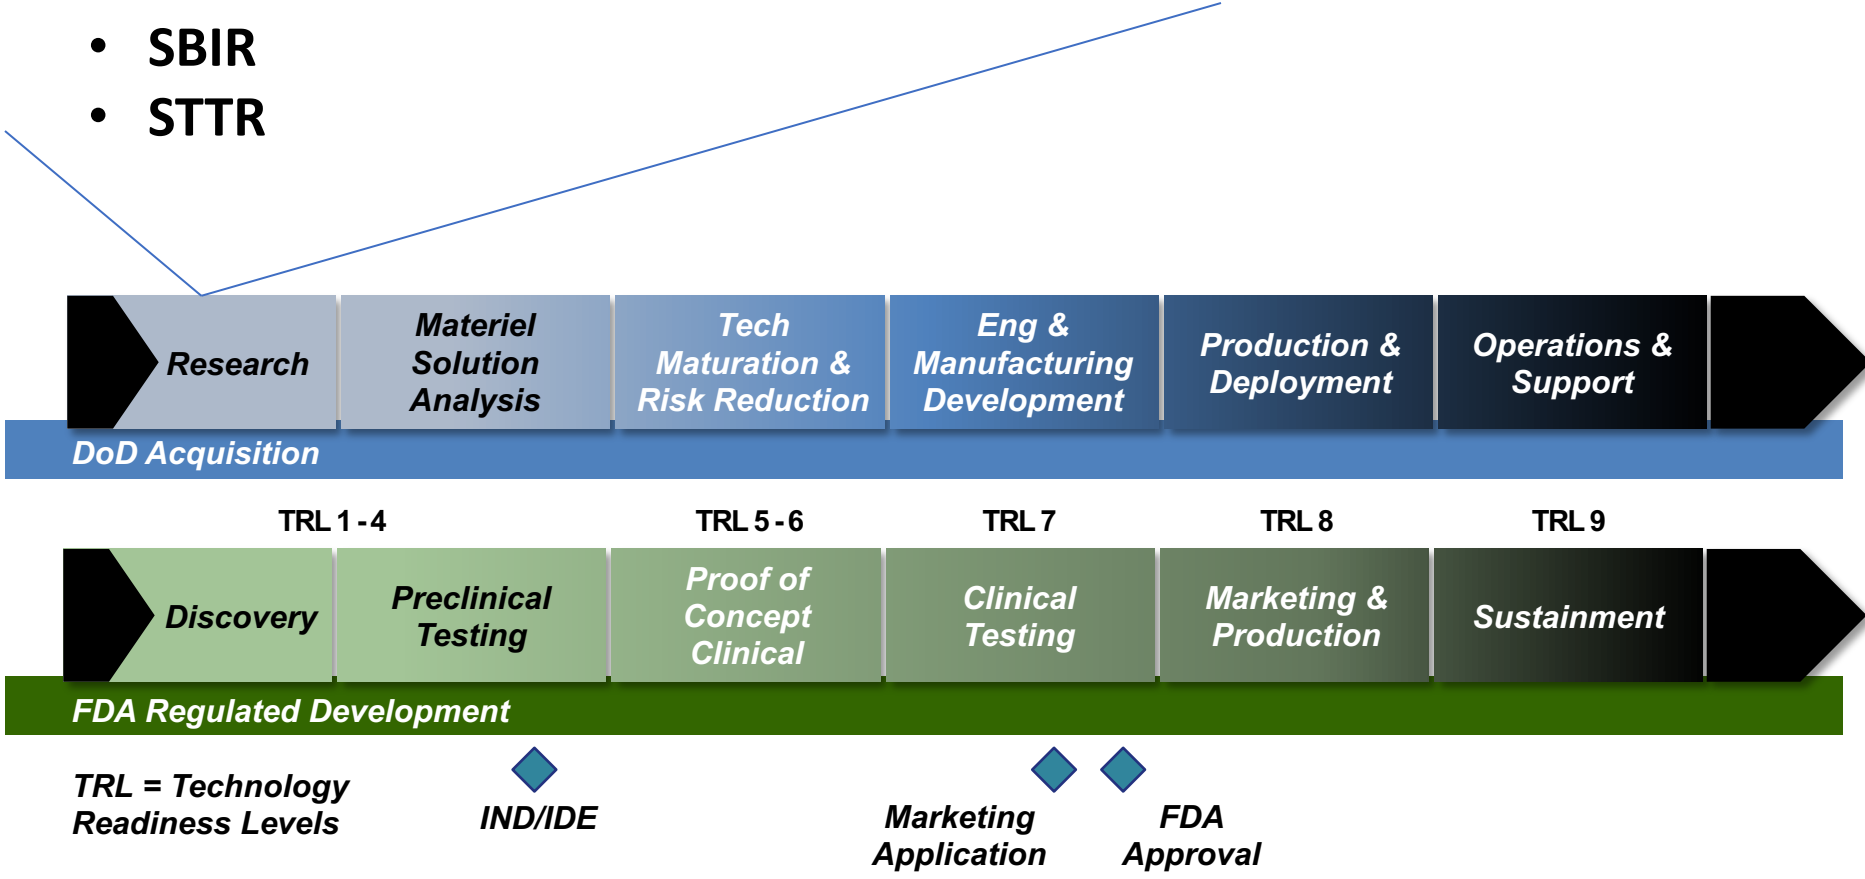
• SBIR
• STTR

Research

Materiel Solution Analysis

Tech Maturation & Risk Reduction

Eng & Manufacturing Development

Production & Deployment

Operations & Support

DoD Acquisition

TRL 1 - 4

TRL 5 - 6

TRL 7

TRL 8

TRL 9

Discovery

Preclinical Testing

Proof of Concept Clinical

Clinical Testing

Marketing & Production

Sustainment

FDA Regulated Development

TRL = Technology Readiness Levels

IND/IDE

Marketing Application

FDA Approval